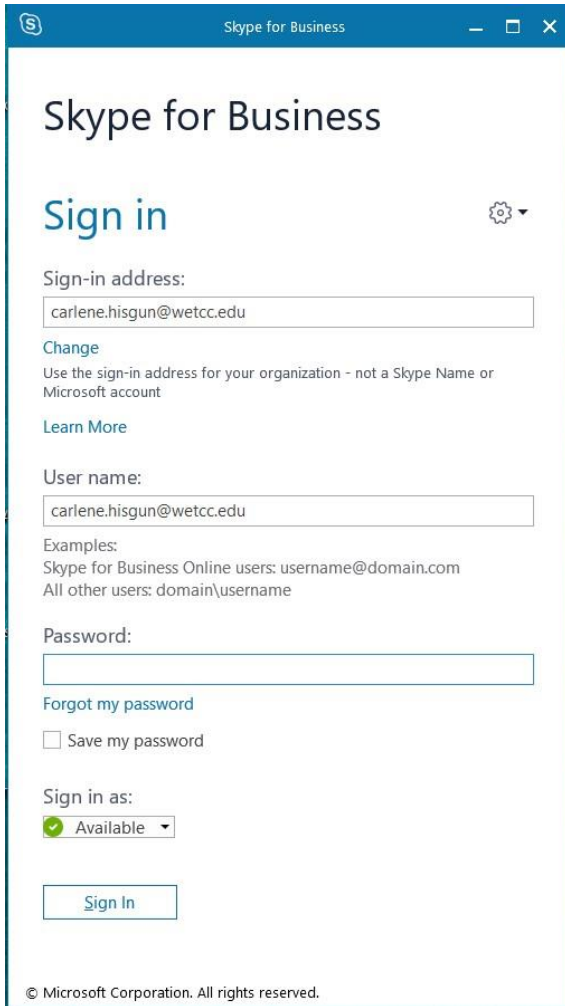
Skype for Business

Skype for Business

Sign in

Sign-in address:

carlene.hisgun@wetcc.edu

Change

Use the sign-in address for your organization - not a Skype Name or Microsoft account

Learn More

User name:

carlene.hisgun@wetcc.edu

Examples:
Skype for Business Online users: username@domain.com
All other users: domain\username

Password:

Forgot my password

Save my password

Sign in as:

Available

Sign In

© Microsoft Corporation. All rights reserved.